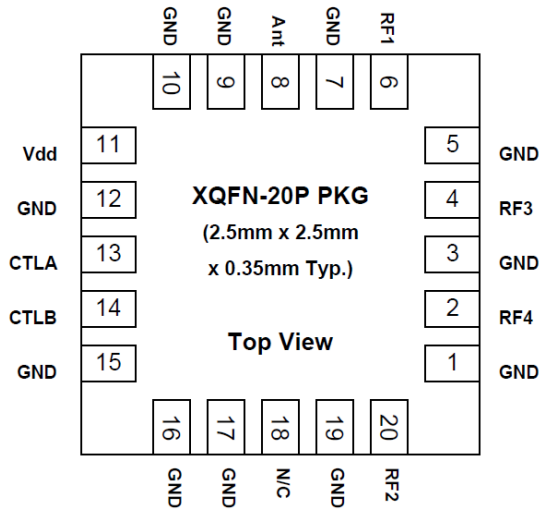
GND GND Ant GND RF1

10 9 8 7 6

Vdd 11

GND 12

CTLA 13

CTLB 14

GND 15

5 GND

4 RF3

3 GND

2 RF4

1 GND

XQFN-20P PKG

(2.5mm x 2.5mm

x 0.35mm Typ.)

Top View

16 17 18 19 20

GND GND N/C GND RF2